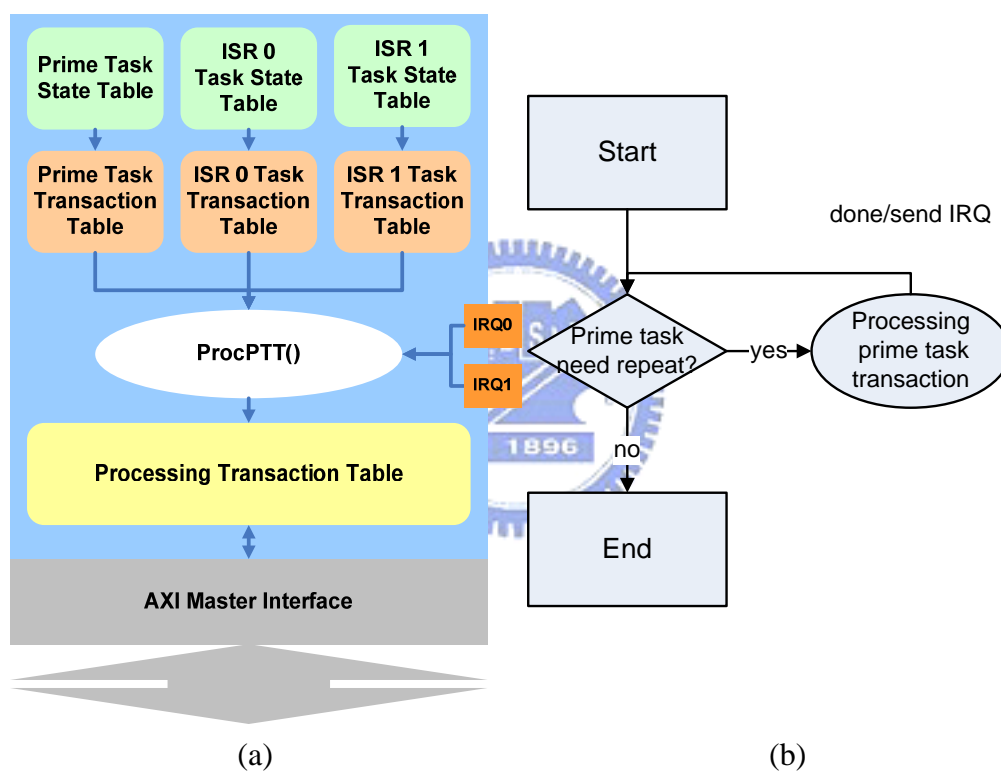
Prime Task State Table

ISR 0 Task State Table

ISR 1 Task State Table

Prime Task Transaction Table

ISR 0 Task Transaction Table

ISR 1 Task Transaction Table

ProcPTT()

IRQ0

IRQ1

Processing Transaction Table

AXI Master Interface

(a)

Start

done/send IRQ

Prime task need repeat?

yes

Processing prime task transaction

no

End

1896

(b)